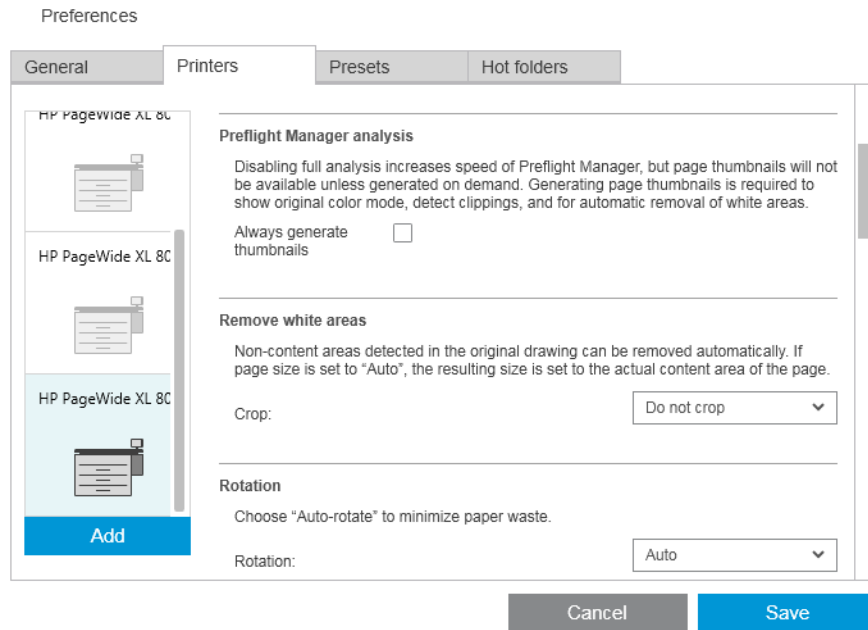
Preferences

General | Printers | Presets | Hot folders

HP PageWide XL 80

HP PageWide XL 80

HP PageWide XL 80

Add

Preflight Manager analysis

Disabling full analysis increases speed of Preflight Manager, but page thumbnails will not be available unless generated on demand. Generating page thumbnails is required to show original color mode, detect clippings, and for automatic removal of white areas.

Always generate thumbnails

Remove white areas

Non-content areas detected in the original drawing can be removed automatically. If page size is set to “Auto”, the resulting size is set to the actual content area of the page.

Crop: Do not crop

Rotation

Choose “Auto-rotate” to minimize paper waste.

Rotation: Auto

Cancel Save